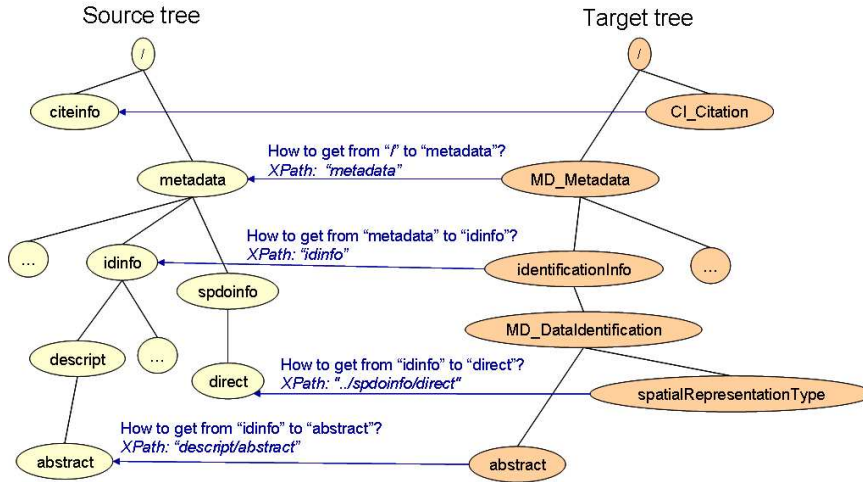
Source tree

Target tree

/

/

citeinfo

CI_Citation

How to get from "/" to "metadata"?
XPath: "metadata"

metadata

MD_Metadata

How to get from "metadata" to "idinfo"?
XPath: "idinfo"

...

idinfo

identificationInfo

...

spdoinfo

MD_DataIdentification

descript

...

How to get from "idinfo" to "direct"?
XPath: "../spdoinfo/direct"

direct

spatialRepresentationType

How to get from "idinfo" to "abstract"?
XPath: "descript/abstract"

abstract

abstract